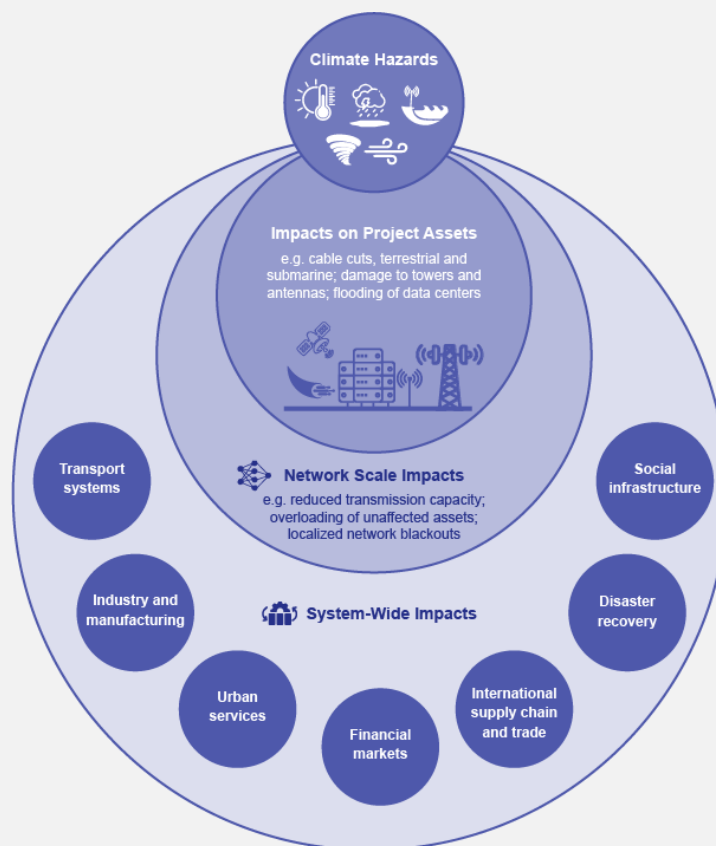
Climate Hazards

Impacts on Project Assets
e.g. cable cuts, terrestrial and submarine; damage to towers and antennas; flooding of data centers

Network Scale Impacts
e.g. reduced transmission capacity; overloading of unaffected assets; localized network blackouts

Transport systems

Social infrastructure

Industry and manufacturing

System-Wide Impacts

Disaster recovery

Urban services

Financial markets

International supply chain and trade